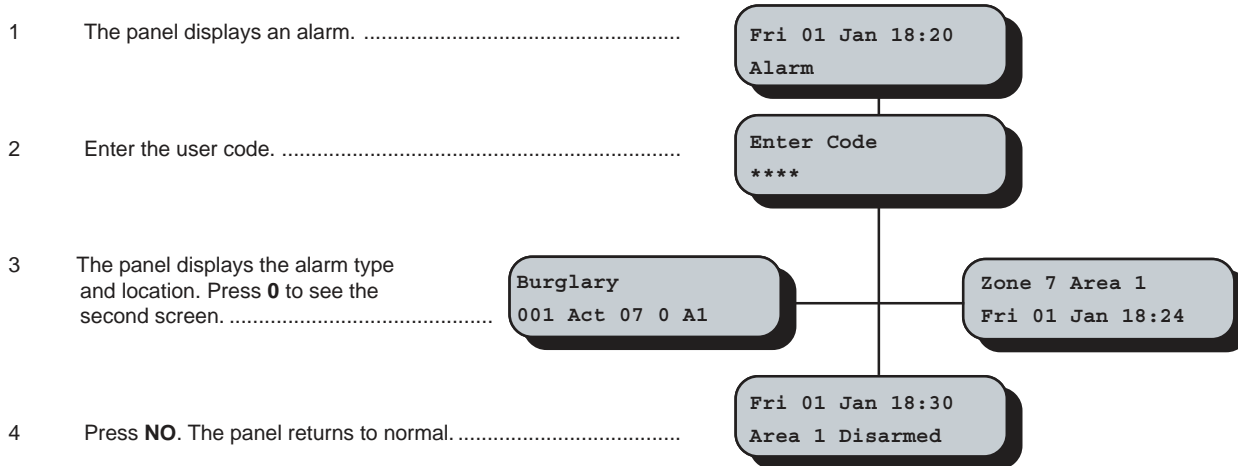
1 The panel displays an alarm. ......................................................

Fri 01 Jan 18:20
Alarm

2 Enter the user code. ......................................................................

Enter Code
****

3 The panel displays the alarm type and location. Press **0** to see the second screen. ............................................

Burglary
001 Act 07 0 A1

Zone 7 Area 1
Fri 01 Jan 18:24

4 Press **NO**. The panel returns to normal. ......................................

Fri 01 Jan 18:30
Area 1 Disarmed